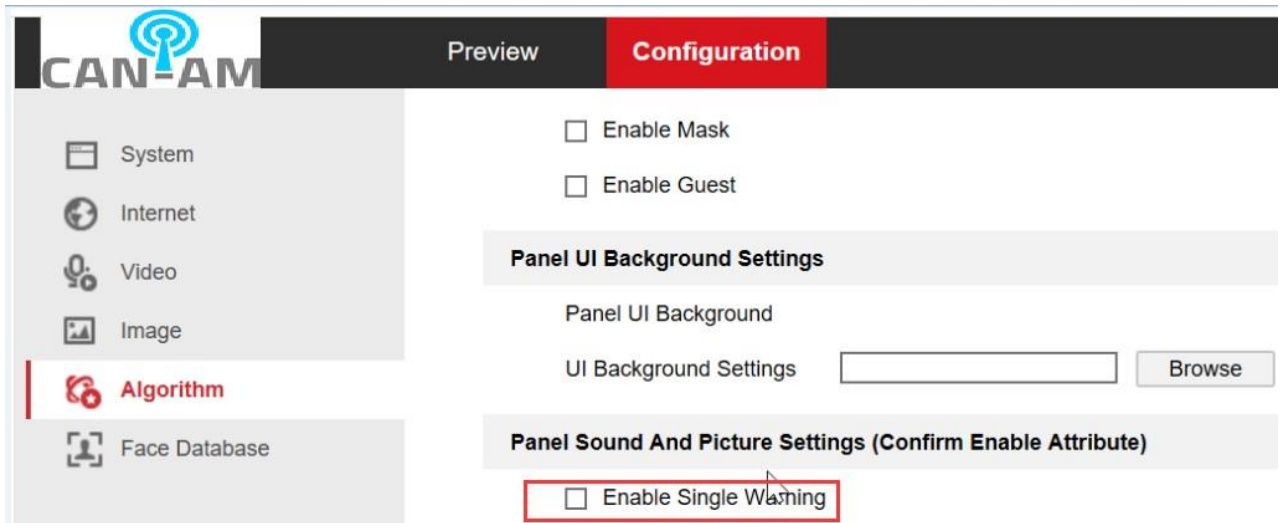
CAN-AM

Preview

Configuration

System

Internet

Video

Image

Algorithm

Face Database

Enable Mask

Enable Guest

Panel UI Background Settings

Panel UI Background

UI Background Settings

Browse

Panel Sound And Picture Settings (Confirm Enable Attribute)

Enable Single Warning